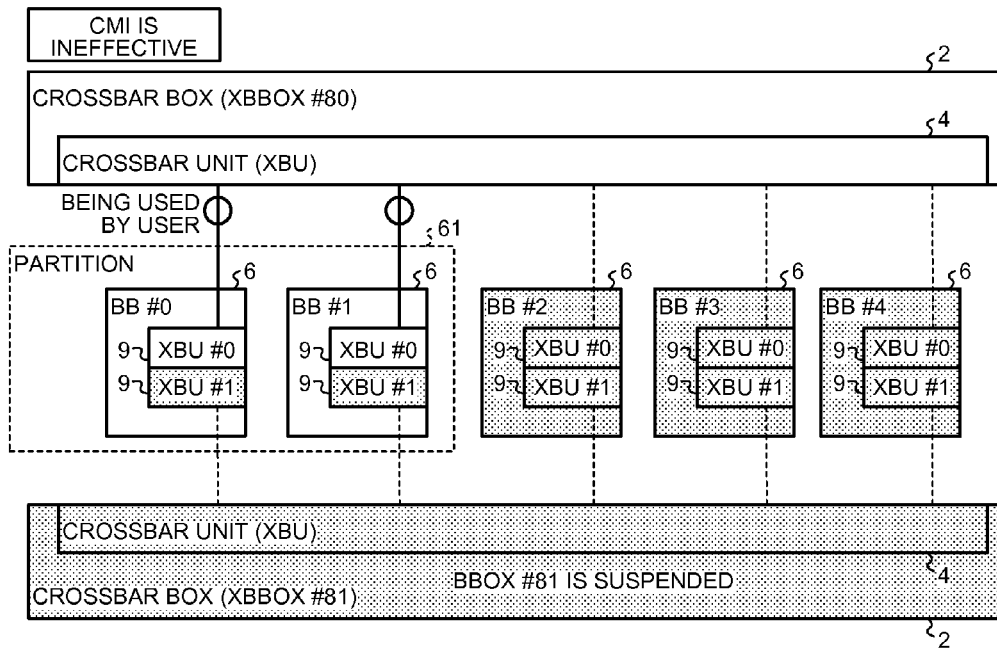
CMI IS INEFFECTIVE

2

CROSSBAR BOX (XBBOX #80)

4

CROSSBAR UNIT (XBU)

BEING USED BY USER

61

PARTITION

6

6

6

6

6

BB #0

9 XBU #0

9 XBU #1

BB #1

9 XBU #0

9 XBU #1

BB #2

9 XBU #0

9 XBU #1

BB #3

9 XBU #0

9 XBU #1

BB #4

9 XBU #0

9 XBU #1

CROSSBAR UNIT (XBU)

4

BBOX #81 IS SUSPENDED

CROSSBAR BOX (XBBOX #81)

2